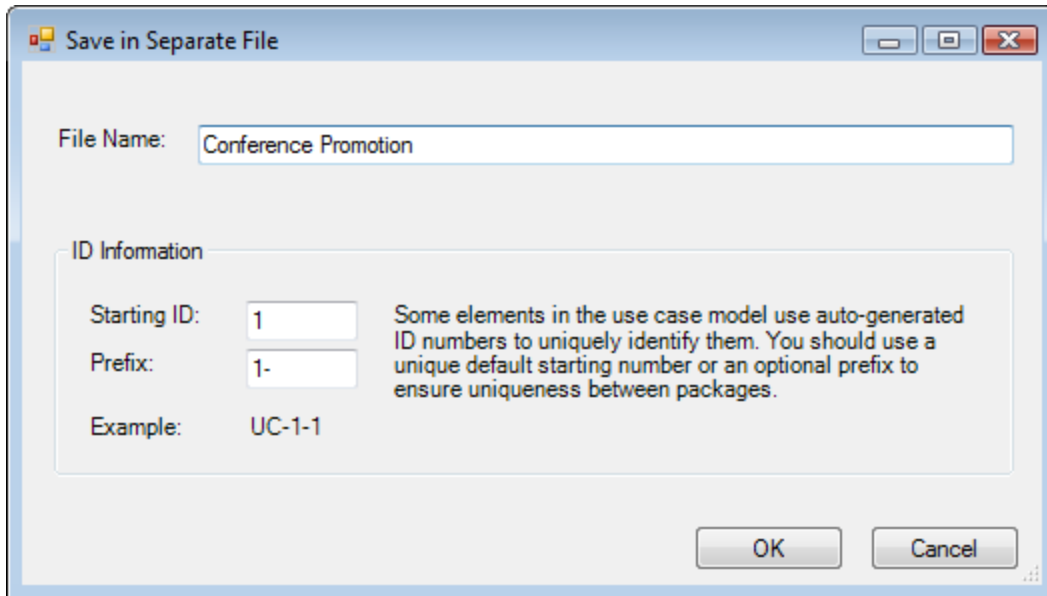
Save in Separate File

File Name: Conference Promotion

ID Information

Starting ID: 1

Prefix: 1-

Example: UC-1-1

Some elements in the use case model use auto-generated ID numbers to uniquely identify them. You should use a unique default starting number or an optional prefix to ensure uniqueness between packages.

OK

Cancel